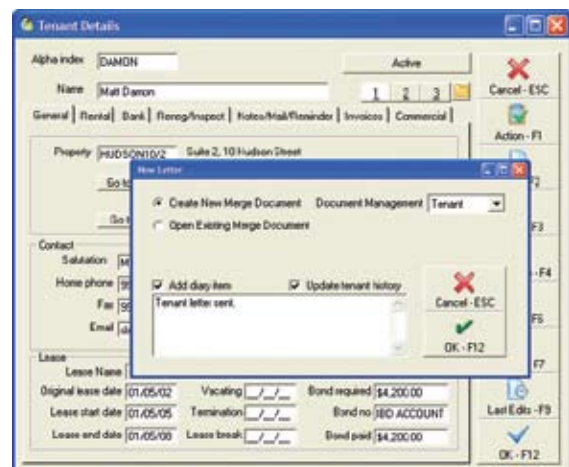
Tenant Details

Alpha index DAMON

Active

Name Matt Damon

1 2 3

Cancel - ESC

General | Rental | Bank | Reneg/Inspect | Notes/Mail/Reminder | Invoices | Commercial

Action - F1

Property HUDSON10/2 Suite 2, 10 Hudson Street

Go to

Go to

F2

F3

Contact

Salutation M

Home phone 9

Fax 9

Email d

F4

F5

F7

Lease

Lease Name

Original lease date 01/05/02 Vacating \_\_/\_\_/\_\_ Bond required $4,200.00

Lease start date 01/05/05 Termination \_\_/\_\_/\_\_ Bond no BD ACCOUNT

Lease end date 01/05/08 Lease break \_\_/\_\_/\_\_ Bond paid $4,200.00

Last Edits - F9

OK - F12

New Letter

Create New Merge Document Document Management Tenant

Open Existing Merge Document

Add diary item Update tenant history

Tenant letter sent.

Cancel - ESC

OK - F12